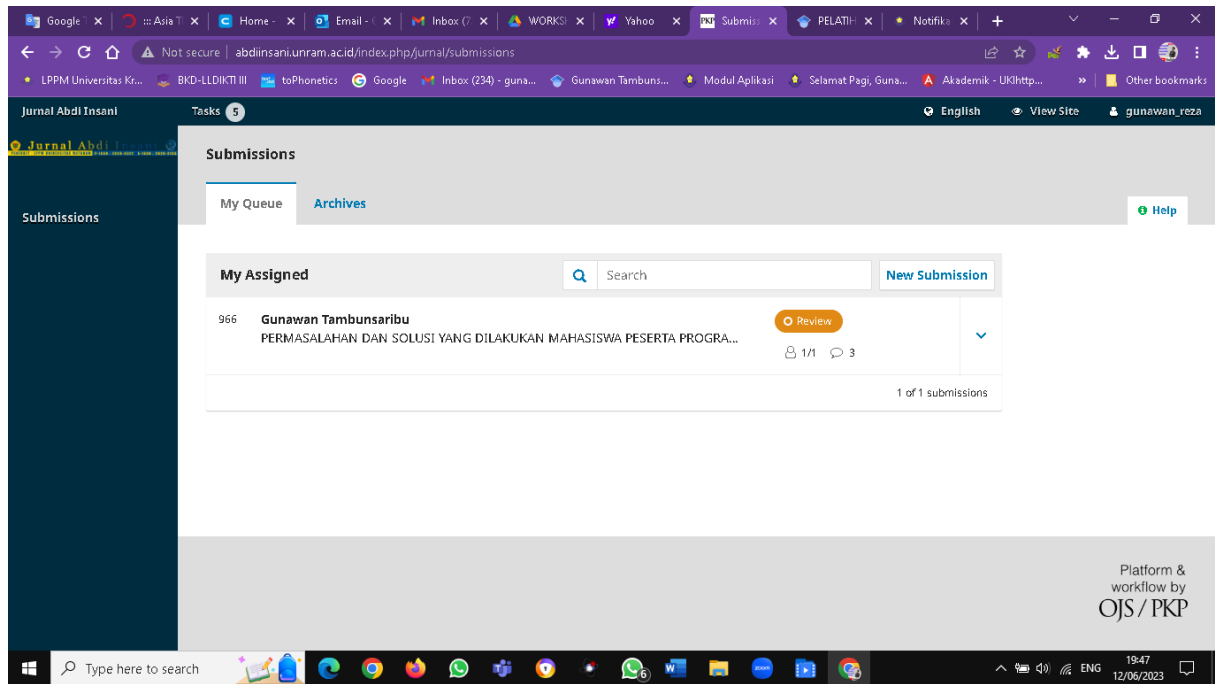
Google | ::: Asia T | Home - | Email - | Inbox (7 | WORKSI | Yahoo | Submiss | PELATIH | Notifika | +

Not secure | abdiinsani.unram.ac.id/index.php/jurnal/submissions

LPPM Universitas Kr... BKD-LLDIKTI III toPhonetics Google Inbox (234) - guna... Gunawan Tambuns... Modul Aplikasi Selamat Pagi, Guna... Akademik - UKIhttp... » Other bookmarks

Jurnal Abdi Insani Tasks 5 English View Site gunawan_reza

Jurnal Abdi Insani

Submissions

Submissions

My Queue Archives Help

My Assigned Search New Submission

966 Gunawan Tambunsaribu
PERMASALAHAN DAN SOLUSI YANG DILAKUKAN MAHASISWA PESERTA PROGRA...
Review
1/1 3

1 of 1 submissions

Platform & workflow by OJS / PKP

Type here to search

ENG 19:47 12/06/2023